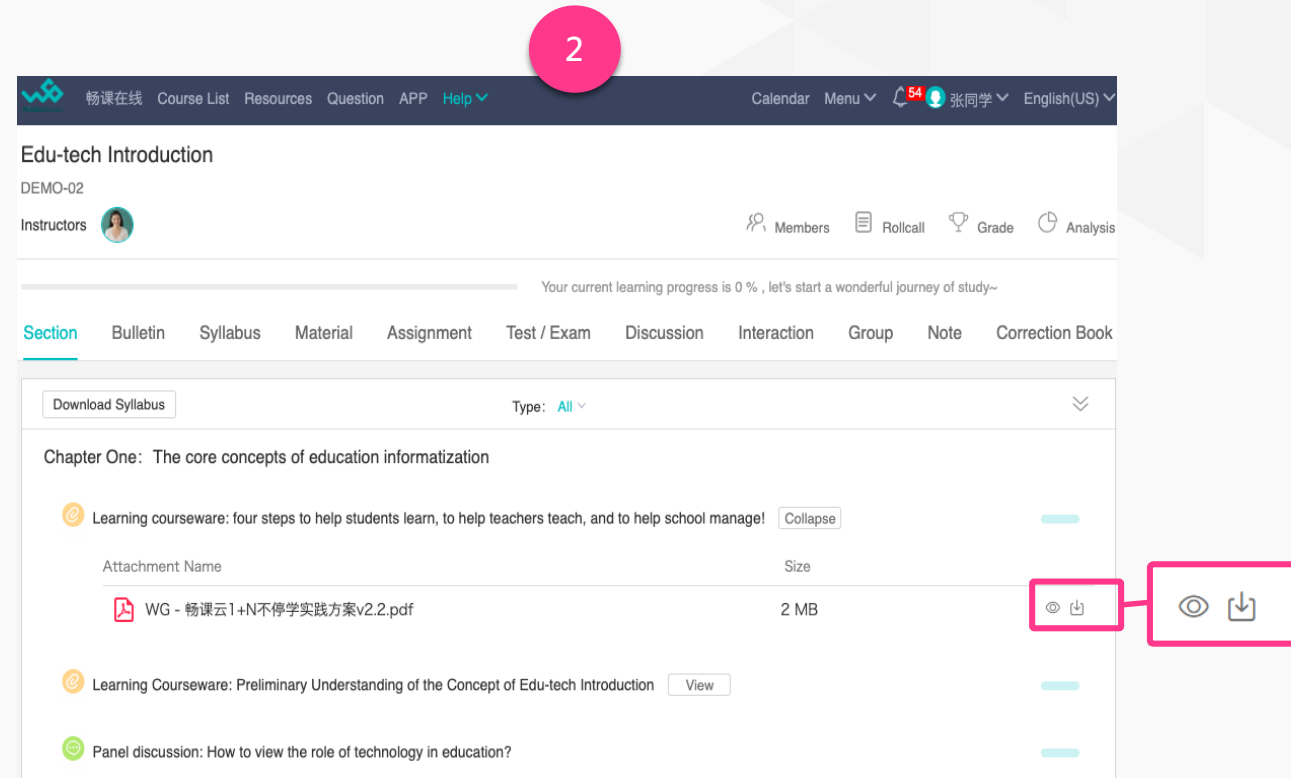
2

畅课在线 Course List Resources Question APP Help

Calendar Menu 54 张同学 English(US)

Edu-tech Introduction

DEMO-02

Instructors

Members Rollcall Grade Analysis

Your current learning progress is 0 % , let's start a wonderful journey of study~

Section Bulletin Syllabus Material Assignment Test / Exam Discussion Interaction Group Note Correction Book

Download Syllabus

Type: All

Chapter One: The core concepts of education informatization

Learning courseware: four steps to help students learn, to help teachers teach, and to help school manage! Collapse

| Attachment Name | Size |
|---|---|
| WG - 畅课云1+N不停学实践方案v2.2.pdf | 2 MB |

Learning Courseware: Preliminary Understanding of the Concept of Edu-tech Introduction View

Panel discussion: How to view the role of technology in education?